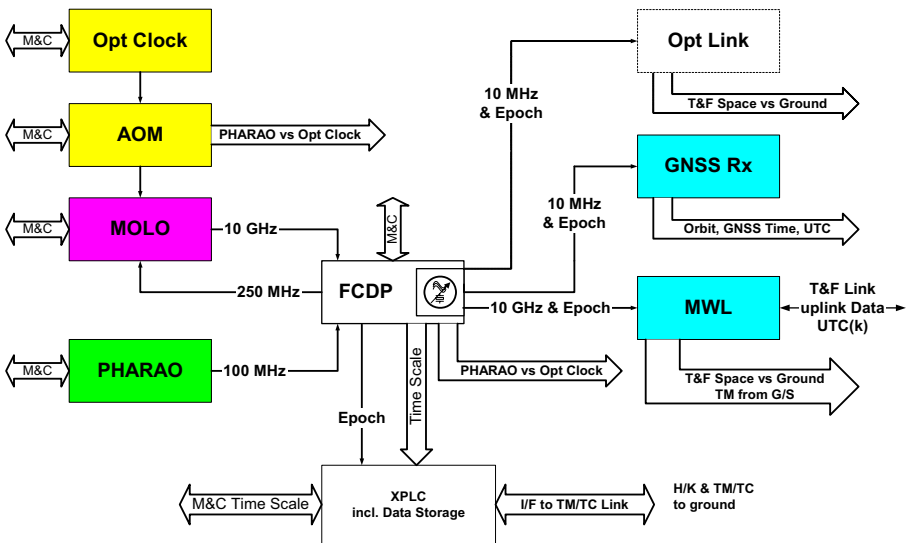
M&C
Opt Clock
M&C
AOM
PHARAO vs Opt Clock
M&C
MOLO
10 GHz
250 MHz
M&C
PHARAO
100 MHz
M&C
FCDP
10 MHz & Epoch
Opt Link
T&F Space vs Ground
10 MHz & Epoch
GNSS Rx
Orbit, GNSS Time, UTC
10 GHz & Epoch
MWL
T&F Link uplink Data UTC(k)
T&F Space vs Ground TM from G/S
PHARAO vs Opt Clock
Time Scale
Epoch
M&C Time Scale
XPLC incl. Data Storage
I/F to TM/TC Link
H/K & TM/TC to ground